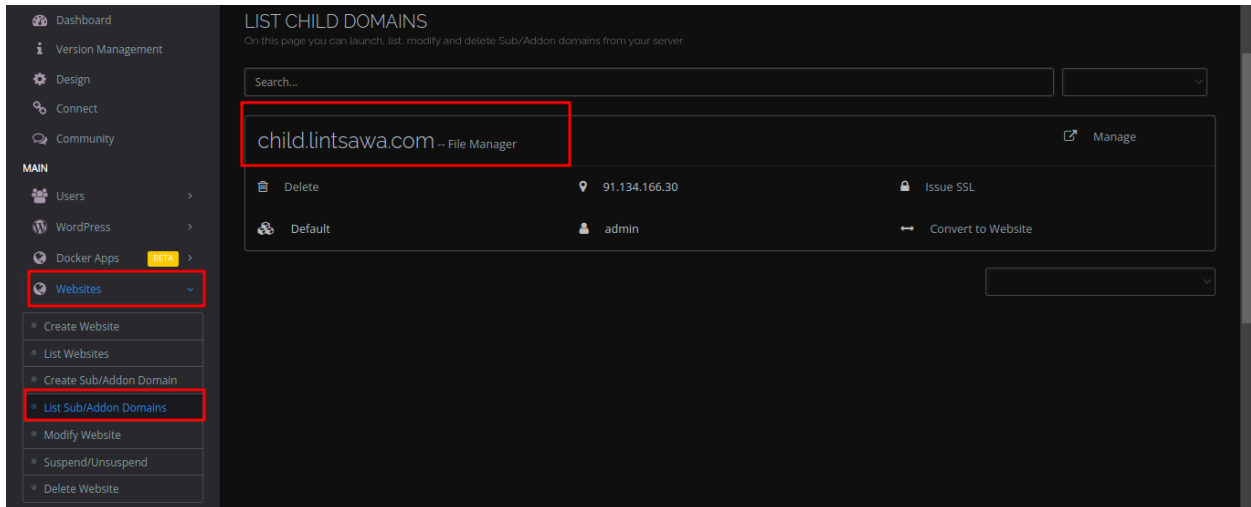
Dashboard
Version Management
Design
Connect
Community
MAIN
Users
WordPress
Docker Apps BETA
Websites
Create Website
List Websites
Create Sub/Addon Domain
List Sub/Addon Domains
Modify Website
Suspend/Unsuspend
Delete Website

LIST CHILD DOMAINS
On this page you can launch, list, modify and delete Sub/Addon domains from your server.

Search...

child.lintsawa.com -- File Manager
Manage

Delete
91.134.166.30
Issue SSL

Default
admin
Convert to Website